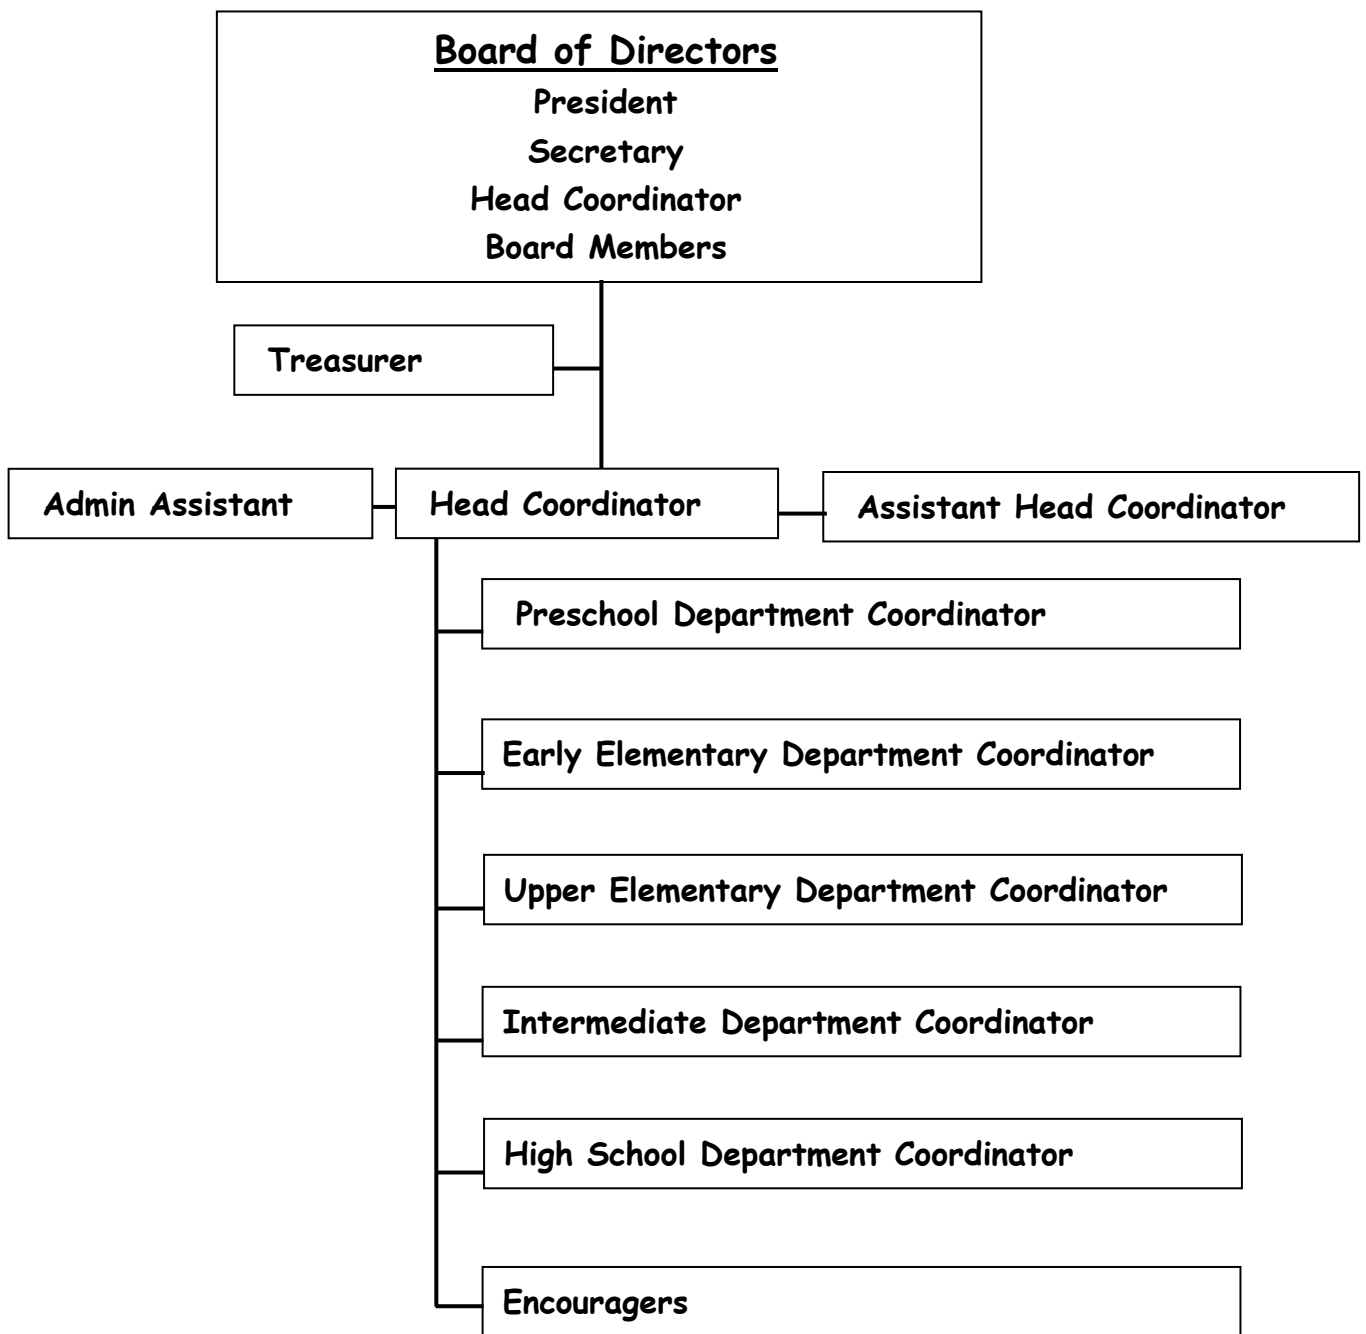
Board of Directors
President
Secretary
Head Coordinator
Board Members

Treasurer

Admin Assistant

Head Coordinator

Assistant Head Coordinator

Preschool Department Coordinator

Early Elementary Department Coordinator

Upper Elementary Department Coordinator

Intermediate Department Coordinator

High School Department Coordinator

Encouragers